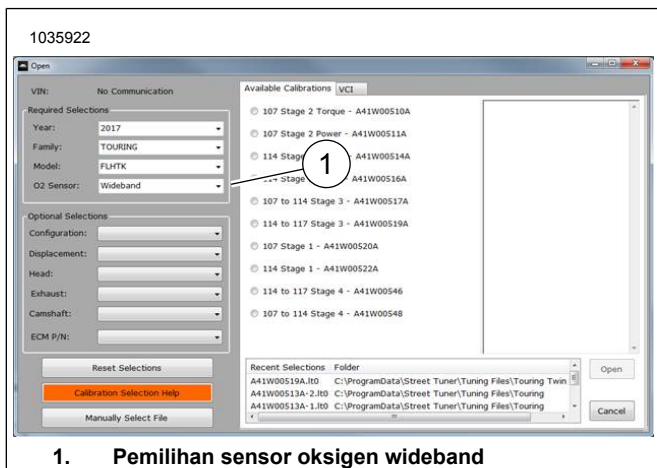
1035922

Open

VIN: No Communication

Required Selections

Year: 2017

Family: TOURING

Model: FLHTK

O2 Sensor: Wideband

Optional Selections

Configuration:

Displacement:

Head:

Exhaust:

Camshaft:

ECM P/N:

Reset Selections

Calibration Selection Help

Manually Select File

Available Calibrations VCI

107 Stage 2 Torque - A41W00510A

107 Stage 2 Power - A41W00511A

114 Stag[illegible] A41W00514A

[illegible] Stage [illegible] A41W00516A

107 to 114 Stage 3 - A41W00517A

114 to 117 Stage 3 - A41W00519A

107 Stage 1 - A41W00520A

114 Stage 1 - A41W00522A

114 to 117 Stage 4 - A41W00546

107 to 114 Stage 4 - A41W00548

1

| Recent Selections | Folder |
|---|---|
| A41W00519A.lt0 | C:\ProgramData\Street Tuner\Tuning Files\Touring Twin |
| A41W00513A-2.lt0 | C:\ProgramData\Street Tuner\Tuning Files\Touring |
| A41W00513A-1.lt0 | C:\ProgramData\Street Tuner\Tuning Files\Touring |

Open

Cancel

1. Pemilihan sensor oksigen wideband